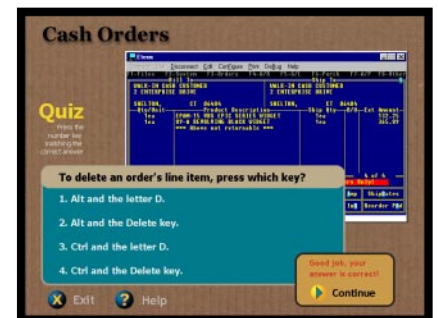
Cash Orders

Quiz

Press the number key matching the correct answer

To delete an order's line item, press which key?

1. Alt and the letter D.

2. Alt and the Delete key.

3. Ctrl and the letter D.

4. Ctrl and the Delete key.

Good job, your answer is correct!

Continue

Exit

Help

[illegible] Disconnect Edit Configure Print Debug Help

WALK-IN CASH CUSTOMER
2 ENTERPRISE DRIVE

WALK-IN CASH CUSTOMER
2 ENTERPRISE DRIVE

SHELTON, CT 06484

SHELTON, CT 06484

EPAM-15 PRO EPIC SERIES WIDGET
BF-A BEWEAVING BLACK WIDGET
*** Above not returnable ***

112.25
365.89

Ship Notes

Reorder PAd